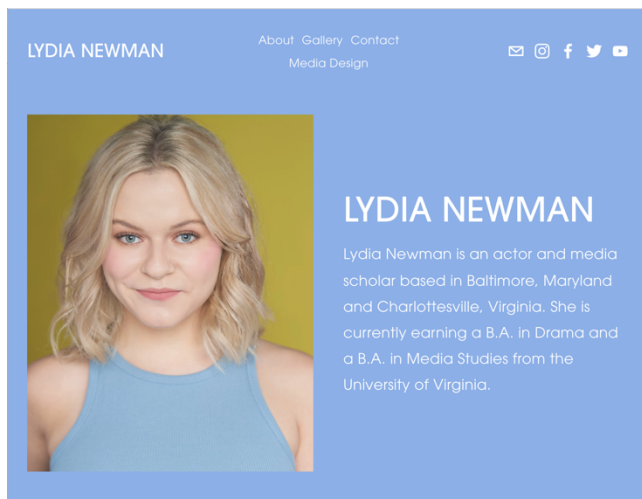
LYDIA NEWMAN

About Gallery Contact
Media Design

LYDIA NEWMAN

Lydia Newman is an actor and media scholar based in Baltimore, Maryland and Charlottesville, Virginia. She is currently earning a B.A. in Drama and a B.A. in Media Studies from the University of Virginia.